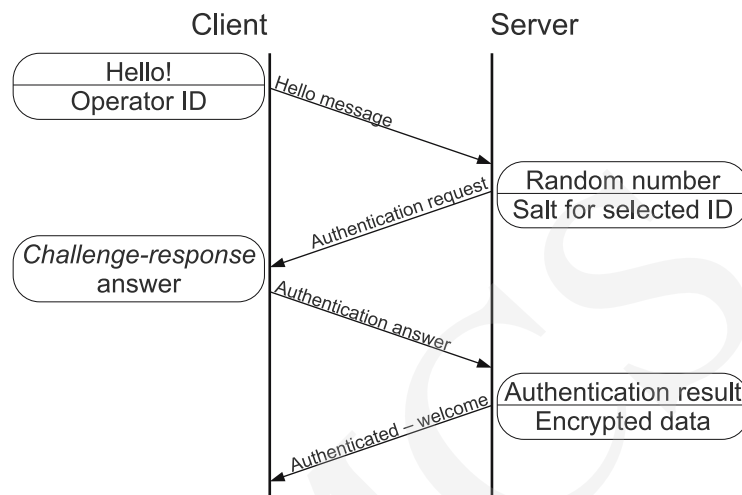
Client

Server

Hello!
Operator ID

Hello message

Random number
Salt for selected ID

Authentication request

Challenge-response
answer

Authentication answer

Authentication result
Encrypted data

Authenticated – welcome